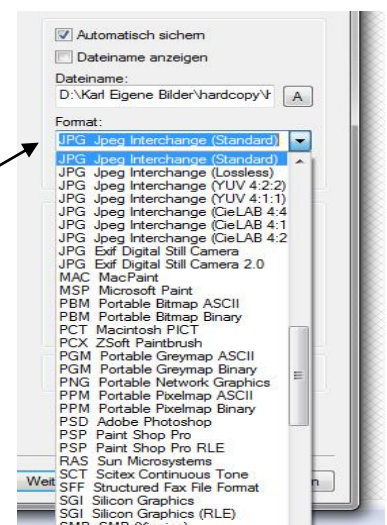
Automatisch sichern
Dateiname anzeigen
Dateiname:
D:\Karl Eigene Bilder\hardcopy\I
A
Format:
JPG Jpeg Interchange (Standard)
JPG Jpeg Interchange (Standard)
JPG Jpeg Interchange (Lossless)
JPG Jpeg Interchange (YUV 4:2:2)
JPG Jpeg Interchange (YUV 4:1:1)
JPG Jpeg Interchange (CieLAB 4:4
JPG Jpeg Interchange (CieLAB 4:1
JPG Jpeg Interchange (CieLAB 4:2
JPG Exif Digital Still Camera
JPG Exif Digital Still Camera 2.0
MAC MacPaint
MSP Microsoft Paint
PBM Portable Bitmap ASCII
PBM Portable Bitmap Binary
PCT Macintosh PICT
PCX ZSoft Paintbrush
PGM Portable Greymap ASCII
PGM Portable Greymap Binary
PNG Portable Network Graphics
PPM Portable Pixelmap ASCII
PPM Portable Pixelmap Binary
PSD Adobe Photoshop
PSP Paint Shop Pro
PSP Paint Shop Pro RLE
RAS Sun Microsystems
SCT Scitex Continuous Tone
SFF Structured Fax File Format
SGI Silicon Graphics
SGI Silicon Graphics (RLE)
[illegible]
Wei
n